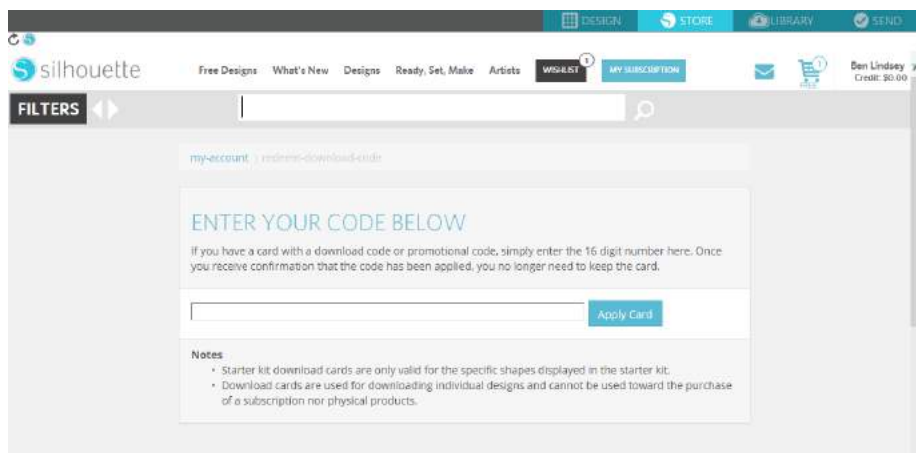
DESIGN STORE LIBRARY SEND

silhouette

Free Designs What's New Designs Ready, Set, Make Artists WISHLIST 1 MY SUBSCRIPTION

1

Ben Lindsey
Credit: $0.00

FILTERS

my-account | redeem-download-code

ENTER YOUR CODE BELOW

If you have a card with a download code or promotional code, simply enter the 16 digit number here. Once you receive confirmation that the code has been applied, you no longer need to keep the card.

Apply Card

Notes
• Starter kit download cards are only valid for the specific shapes displayed in the starter kit.
• Download cards are used for downloading individual designs and cannot be used toward the purchase of a subscription nor physical products.